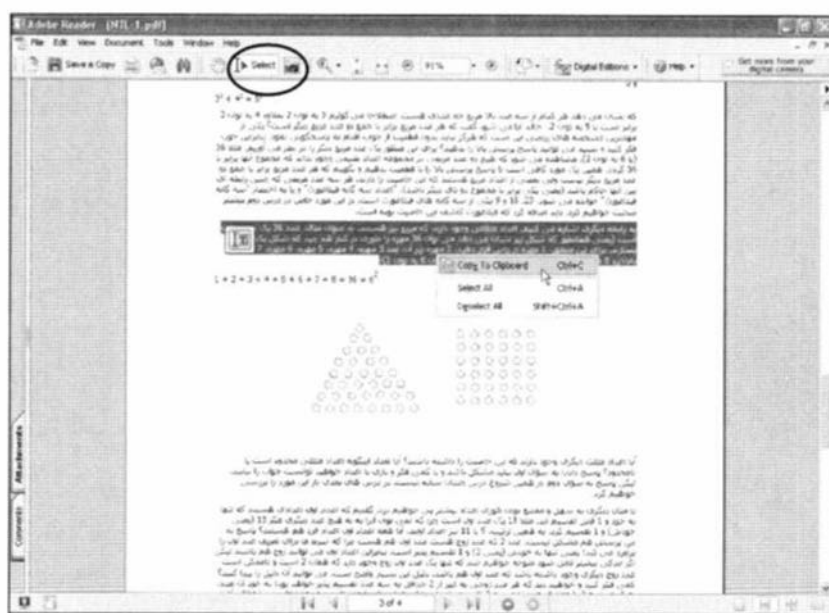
Adobe Reader - [NTL-1.pdf]

File Edit View Document Tools Window Help

Save a Copy

Select

91%

Digital Editions

Help

Get more from your digital camera

$3^2 + 4^2 = 5^2$

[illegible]

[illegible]

Copy To Clipboard Ctrl+C

Select All Ctrl+A

Deselect All Shift+Ctrl+A

$1+2+3+4+5+6+7+8=36=6^2$

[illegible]

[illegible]

Attachments

Comments

3 of 4